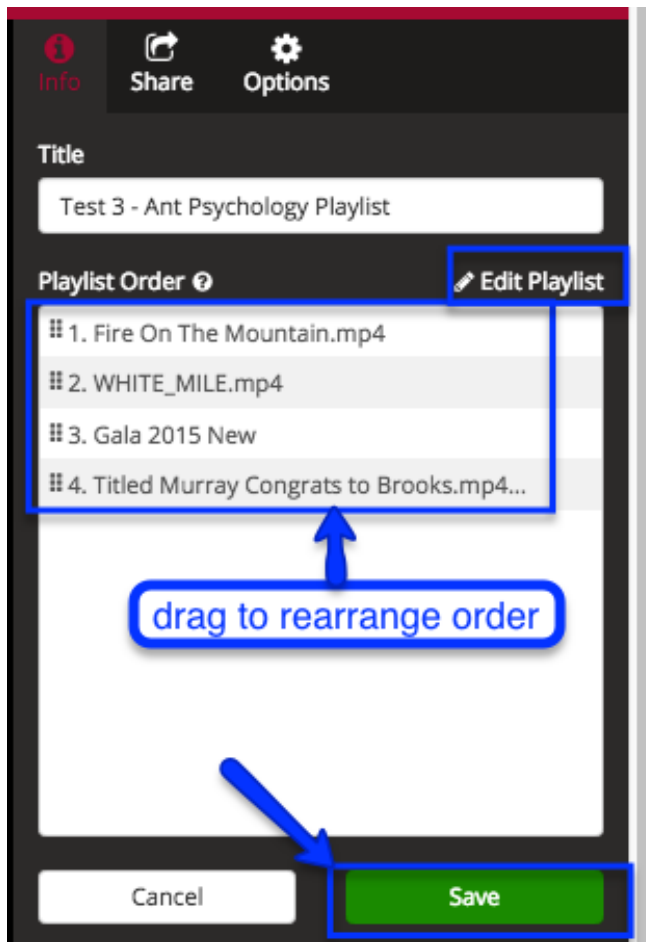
Info
Share
Options

Title

Test 3 - Ant Psychology Playlist

Playlist Order
Edit Playlist

1. Fire On The Mountain.mp4
2. WHITE_MILE.mp4
3. Gala 2015 New
4. Titled Murray Congrats to Brooks.mp4...

drag to rearrange order

Cancel
Save